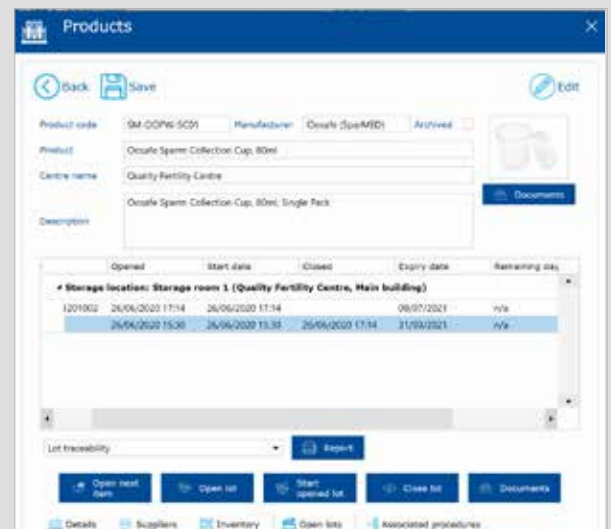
Products

Back Save Edit

Product code SM-OOPW-SC01 Manufacturer Oosafe (SpeMED) Archived

Product Oosafe Sperm Collection Cup, 80ml

Centre name Quality Fertility Centre

Documents

Description Oosafe Sperm Collection Cup, 80ml, Single Pack

| | Opened | Start date | Closed | Expiry date | Remaining day |
|---|---|---|---|---|---|
| Storage location: Storage room 1 (Quality Fertility Centre, Main building) | | | | | |
| 1201002 | 26/06/2020 17:14 | 26/06/2020 17:14 | | 09/07/2021 | n/a |
| | 26/06/2020 15:30 | 26/06/2020 15:30 | 26/06/2020 17:14 | 21/03/2021 | n/a |

Lot traceability Report

Open next item Open lot Start opened lot Close lot Documents

Details Suppliers Inventory Open lots Associated procedures